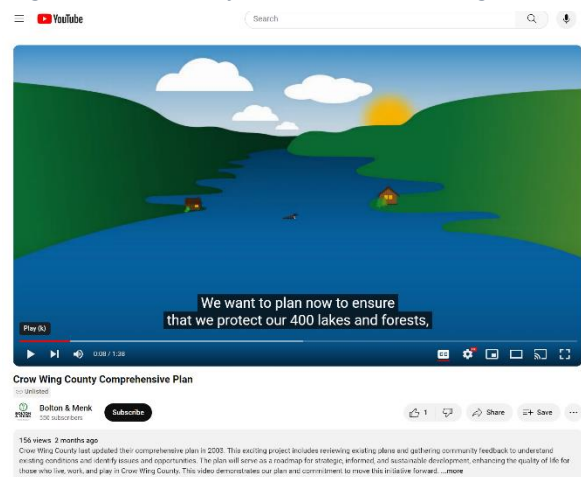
YouTube

Search

We want to plan now to ensure that we protect our 400 lakes and forests,

Play (k)

0:08 / 1:38

Crow Wing County Comprehensive Plan

Unlisted

Bolton & Menk
550 subscribers

Subscribe

1

Share

Save

156 views 2 months ago
Crow Wing County last updated their comprehensive plan in 2003. This exciting project includes reviewing existing plans and gathering community feedback to understand existing conditions and identify issues and opportunities. The plan will serve as a roadmap for strategic, informed, and sustainable development, enhancing the quality of life for those who live, work, and play in Crow Wing County. This video demonstrates our plan and commitment to move this initiative forward. ...more